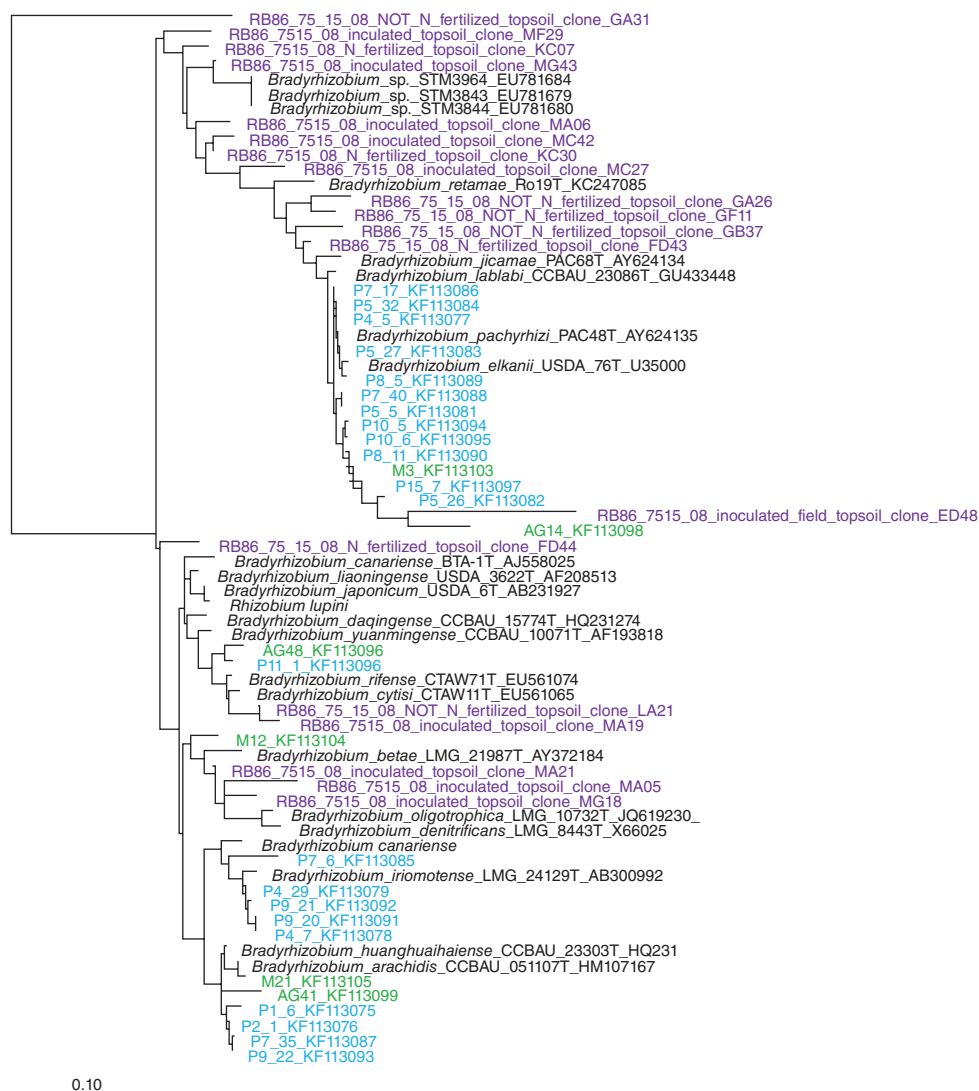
RB86_75_15_08_NOT_N_fertilized_topsoil_clone_GA31
RB86_7515_08_inculated_topsoil_clone_MF29
RB86_7515_08_N_fertilized_topsoil_clone_KC07
RB86_7515_08_inoculated_topsoil_clone_MG43
Bradyrhizobium_sp._STM3964_EU781684
Bradyrhizobium_sp._STM3843_EU781679
Bradyrhizobium_sp._STM3844_EU781680
RB86_7515_08_inoculated_topsoil_clone_MA06
RB86_7515_08_inoculated_topsoil_clone_MC42
RB86_7515_08_N_fertilized_topsoil_clone_KC30
RB86_7515_08_inoculated_topsoil_clone_MC27
Bradyrhizobium_retamae_Ro19T_KC247085
RB86_75_15_08_NOT_N_fertilized_topsoil_clone_GA26
RB86_75_15_08_NOT_N_fertilized_topsoil_clone_GF11
RB86_75_15_08_NOT_N_fertilized_topsoil_clone_GB37
RB86_75_15_08_N_fertilized_topsoil_clone_FD43
Bradyrhizobium_jicamae_PAC68T_AY624134
Bradyrhizobium_lablabi_CCBAU_23086T_GU433448
P7_17_KF113086
P5_32_KF113084
P4_5_KF113077
Bradyrhizobium_pachyrhizi_PAC48T_AY624135
P5_27_KF113083
Bradyrhizobium_elkanii_USDA_76T_U35000
P8_5_KF113089
P7_40_KF113088
P5_5_KF113081
P10_5_KF113094
P10_6_KF113095
P8_11_KF113090
M3_KF113103
P15_7_KF113097
P5_26_KF113082
RB86_7515_08_inoculated_field_topsoil_clone_ED48
AG14_KF113098
RB86_75_15_08_N_fertilized_topsoil_clone_FD44
Bradyrhizobium_canariense_BTA-1T_AJ558025
Bradyrhizobium_liaoningense_USDA_3622T_AF208513
Bradyrhizobium_japonicum_USDA_6T_AB231927
Rhizobium lupini
Bradyrhizobium_daqingense_CCBAU_15774T_HQ231274
Bradyrhizobium_yuanmingense_CCBAU_10071T_AF193818
AG48_KF113096
P11_1_KF113096
Bradyrhizobium_rifense_CTAW71T_EU561074
Bradyrhizobium_cytisi_CTAW11T_EU561065
RB86_75_15_08_NOT_N_fertilized_topsoil_clone_LA21
RB86_7515_08_inoculated_topsoil_clone_MA19
M12_KF113104
Bradyrhizobium_betae_LMG_21987T_AY372184
RB86_7515_08_inoculated_topsoil_clone_MA21
RB86_7515_08_inoculated_topsoil_clone_MA05
RB86_7515_08_inoculated_topsoil_clone_MG18
Bradyrhizobium_oligotrophica_LMG_10732T_JQ619230_
Bradyrhizobium_denitrificans_LMG_8443T_X66025
Bradyrhizobium canariense
P7_6_KF113085
Bradyrhizobium_iriomotense_LMG_24129T_AB300992
P4_29_KF113079
P9_21_KF113092
P9_20_KF113091
P4_7_KF113078
Bradyrhizobium_huanghuaihaiense_CCBAU_23303T_HQ231
Bradyrhizobium_arachidis_CCBAU_051107T_HM107167
M21_KF113105
AG41_KF113099
P1_6_KF113075
P2_1_KF113076
P7_35_KF113087
P9_22_KF113093
0.10